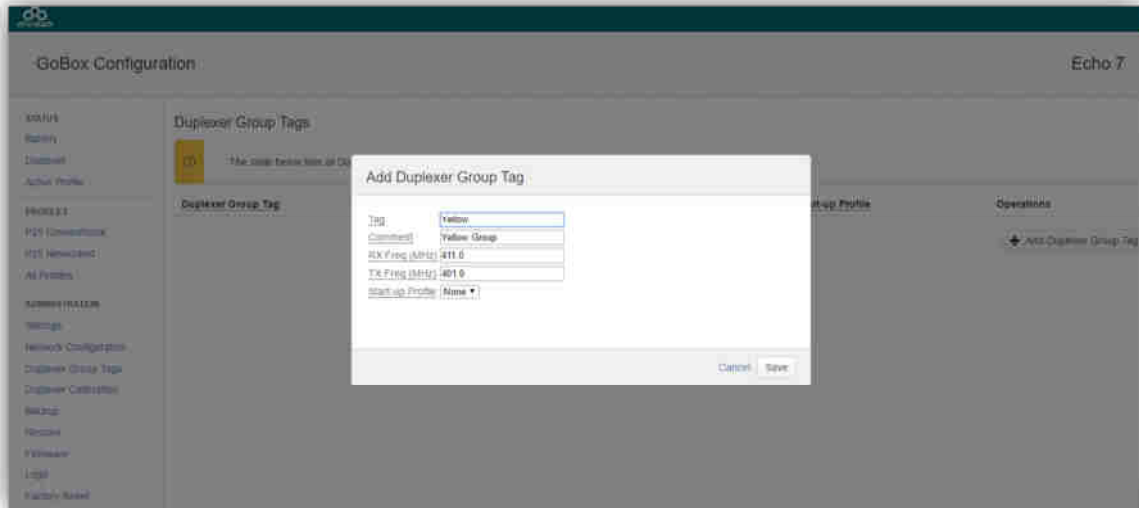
GoBox Configuration

Echo 7

STATUS
Battery
Dashboard
Active Profile

PROFILES
P25 Conventional
P25 Networked
All Profiles

ADMINISTRATION
Settings
Network Configuration
Duplexer Group Tags
Duplexer Calibration
Backup
Restore
Firmware
Logs
Factory Reset

Duplexer Group Tags

The table below lists all Du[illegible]

Duplexer Group Tag

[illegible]rt-up Profile

Operations

Add Duplexer Group Tag

Add Duplexer Group Tag

Tag Yellow
Comment Yellow Group
RX Freq (MHz) 411.0
TX Freq (MHz) 401.0
Start-up Profile None

Cancel Save